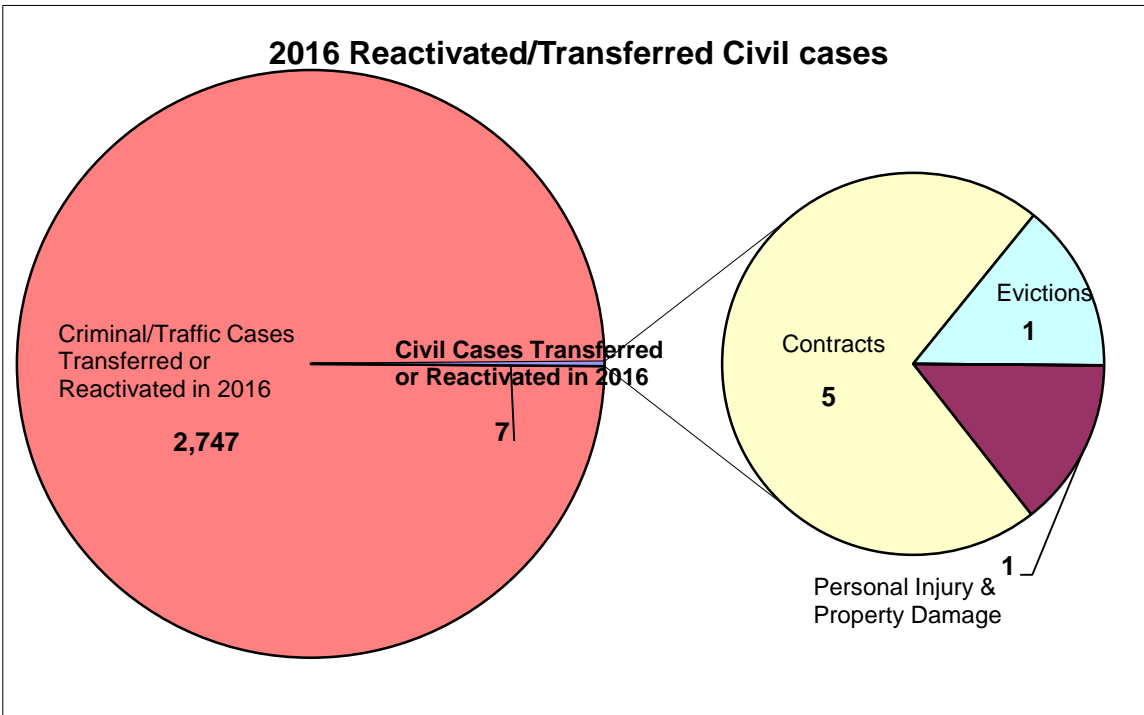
2016 Reactivated/Transferred Civil cases

Criminal/Traffic Cases Transferred or Reactivated in 2016

2,747

Civil Cases Transferred or Reactivated in 2016

7

Contracts

5

Evictions

1

1

Personal Injury & Property Damage